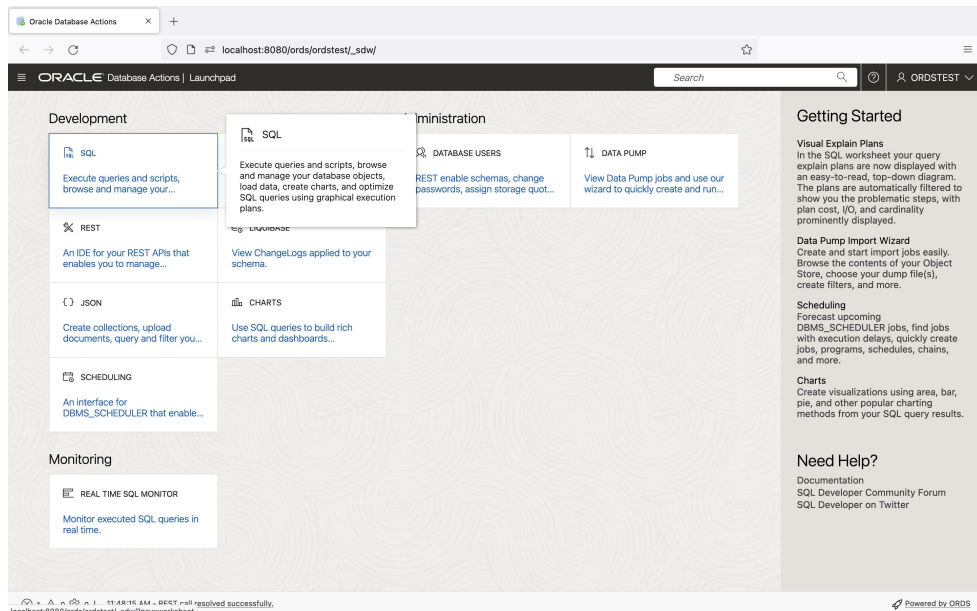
Oracle Database Actions ×
localhost:8080/ords/ordstest/_sdw/

ORACLE Database Actions | Launchpad
Search
ORDSTEST

Development

SQL
Execute queries and scripts, browse and manage your...

SQL
Execute queries and scripts, browse and manage your database objects, load data, create charts, and optimize SQL queries using graphical execution plans.

REST
An IDE for your REST APIs that enables you to manage...

LIQUIBASE
View ChangeLogs applied to your schema.

JSON
Create collections, upload documents, query and filter you...

CHARTS
Use SQL queries to build rich charts and dashboards...

SCHEDULING
An interface for DBMS_SCHEDULER that enable...

Administration

DATABASE USERS
REST enable schemas, change passwords, assign storage quot...

DATA PUMP
View Data Pump jobs and use our wizard to quickly create and run...

Monitoring

REAL TIME SQL MONITOR
Monitor executed SQL queries in real time.

Getting Started

Visual Explain Plans
In the SQL worksheet your query explain plans are now displayed with an easy-to-read, top-down diagram. The plans are automatically filtered to show you the problematic steps, with plan cost, I/O, and cardinality prominently displayed.

Data Pump Import Wizard
Create and start import jobs easily. Browse the contents of your Object Store, choose your dump file(s), create filters, and more.

Scheduling
Forecast upcoming DBMS_SCHEDULER jobs, find jobs with execution delays, quickly create jobs, programs, schedules, chains, and more.

Charts
Create visualizations using area, bar, pie, and other popular charting methods from your SQL query results.

Need Help?
Documentation
SQL Developer Community Forum
SQL Developer on Twitter

11:48:15 AM - REST call resolved successfully.
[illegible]
Powered by ORDS